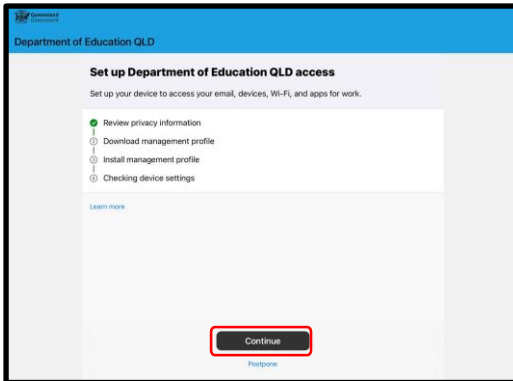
Queensland Government

Department of Education QLD

Set up Department of Education QLD access

Set up your device to access your email, devices, Wi-Fi, and apps for work.

Review privacy information
Download management profile
Install management profile
Checking device settings

Learn more

Continue

Postpone